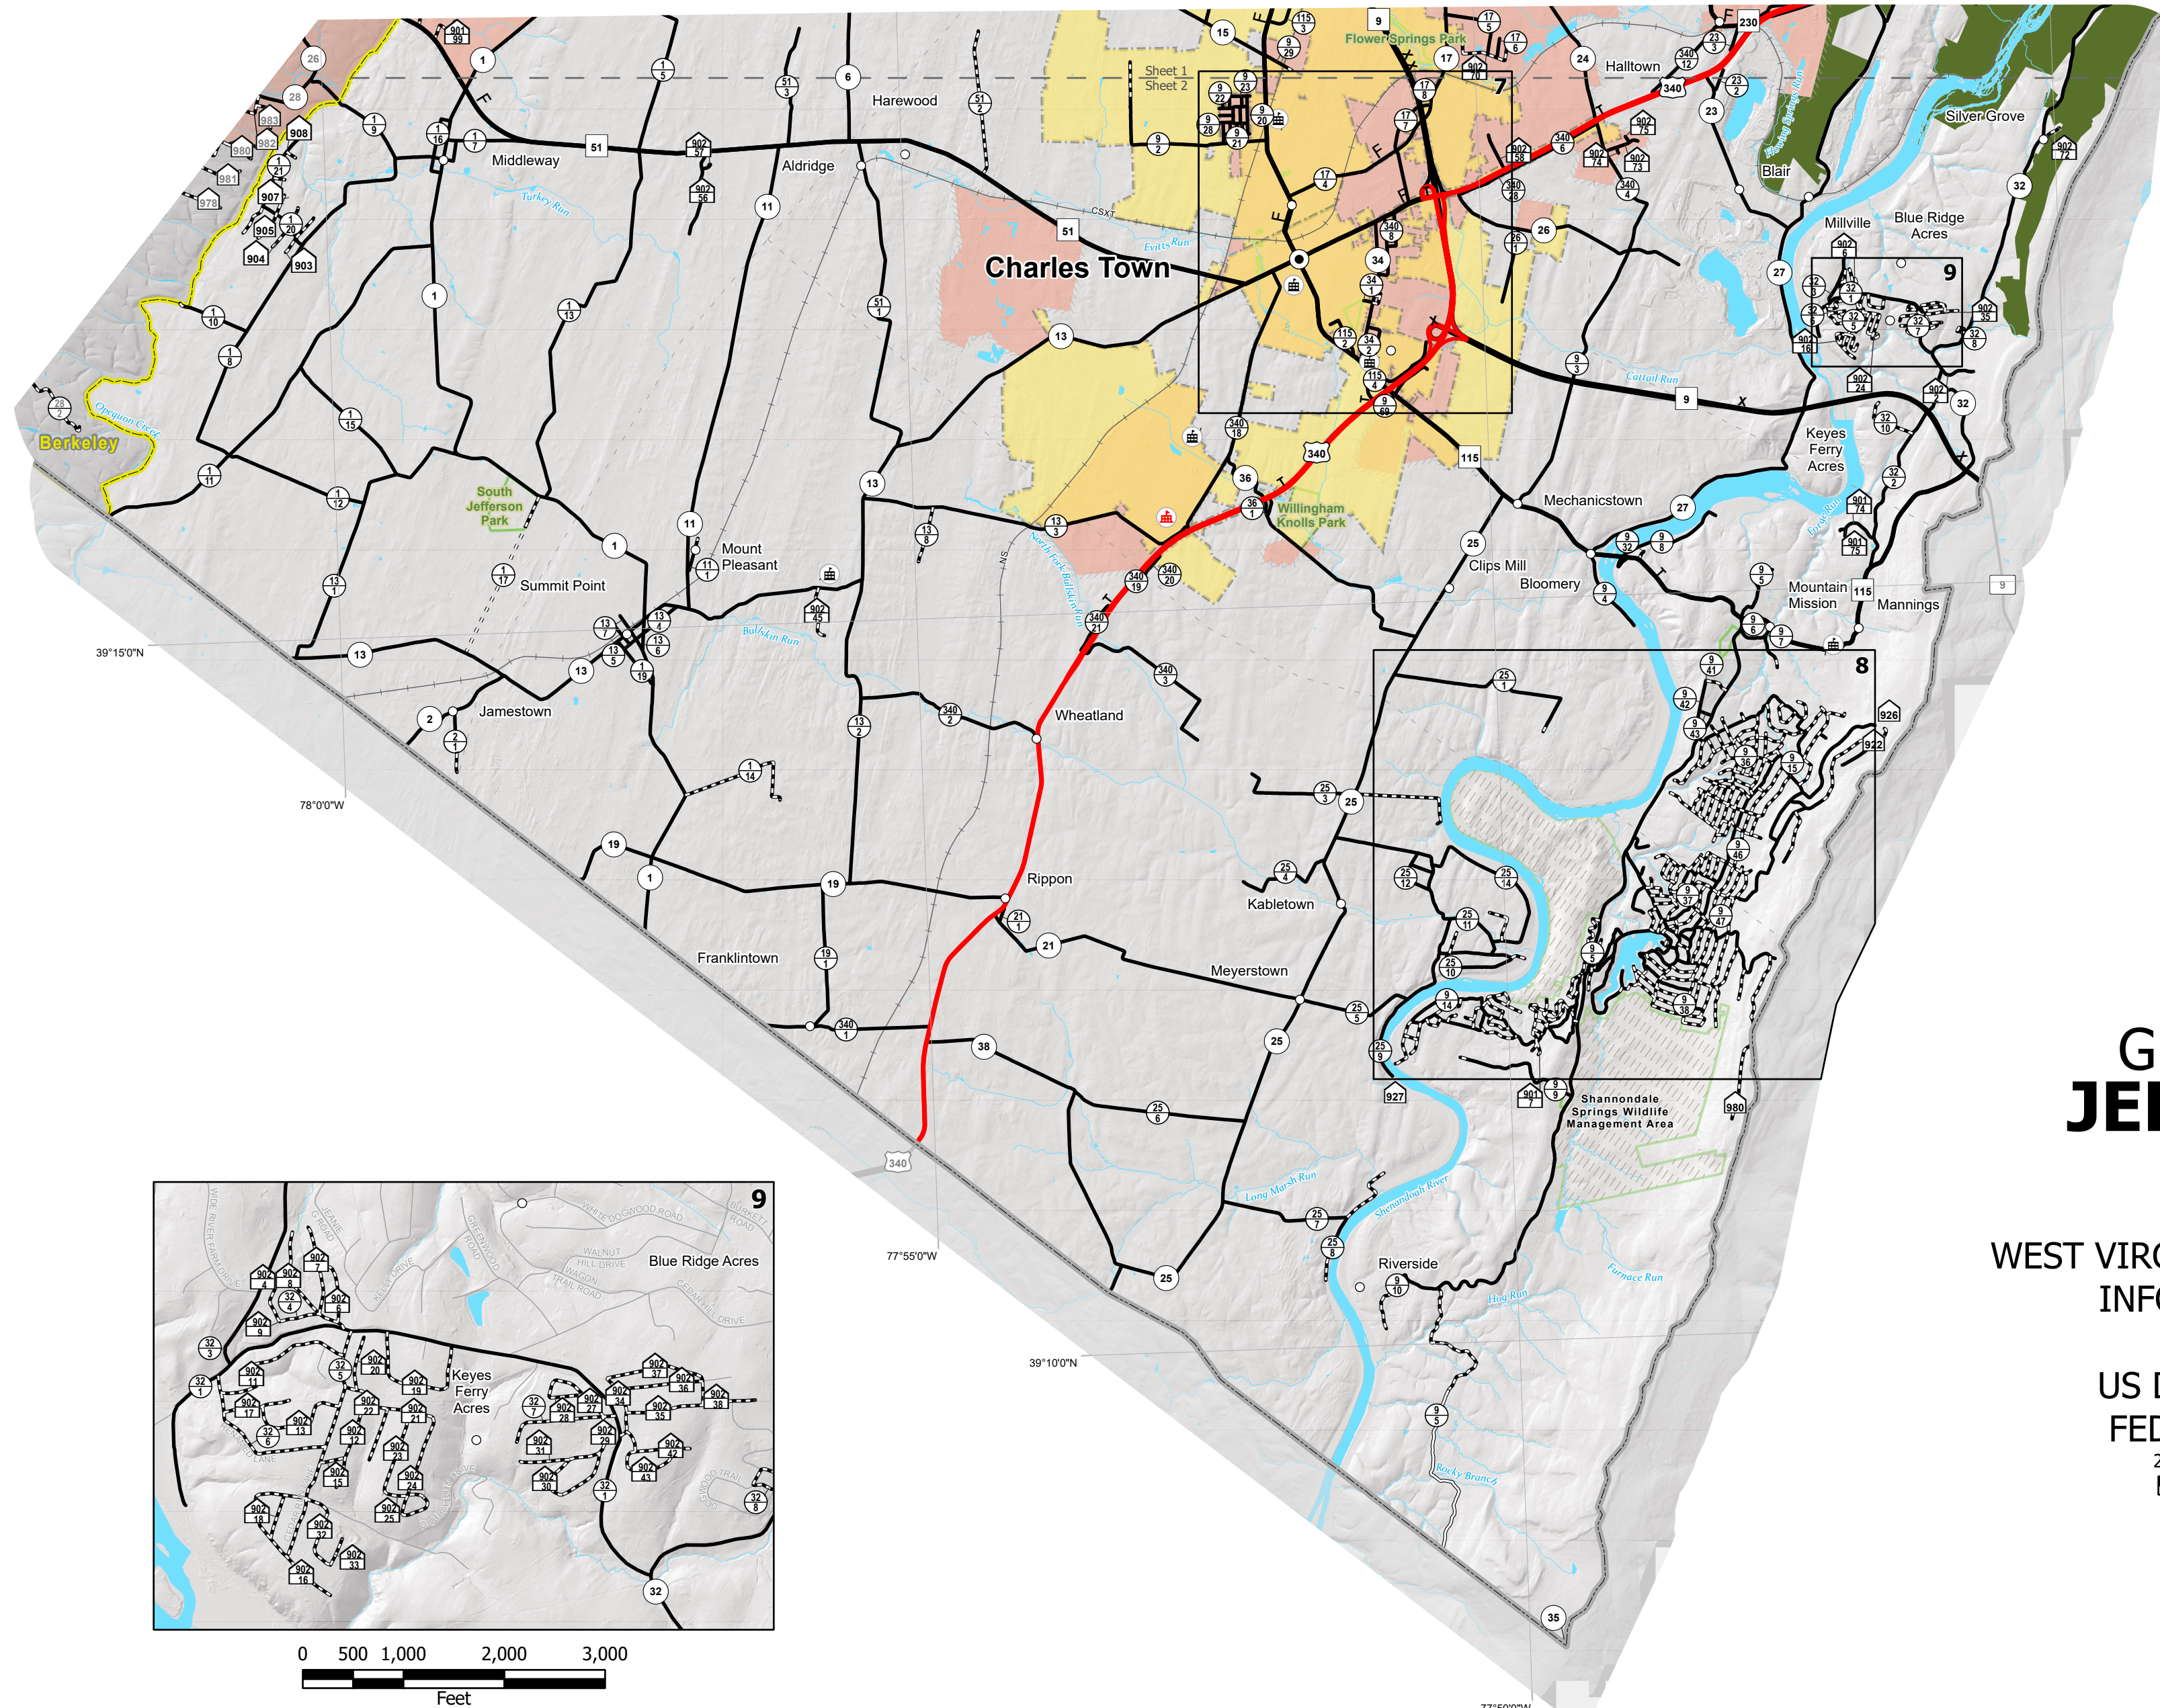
Sheet 1
Sheet 2

Flower Springs Park

Halltown

Harewood

Middleway

Aldridge

Silver Grove

Blair

Millville

Blue Ridge Acres

Charles Town

Berkeley

Opequon Creek

Turkey Run

Evitts Run

CSXT

South Jefferson Park

Summit Point

Mount Pleasant

Jamestown

Wheatland

Rippon

Franklintown

Kabletown

Meyerstown

Mechanicstown

Willingham Knolls Park

Clips Mill

Bloomery

Mountain Mission

Mannings

Keyes Ferry Acres

Cattail Run

Bullskin Run

North Fork Bullskin Run

Long Marsh Run

Shenandoah River

Riverside

Hog Run

Furnace Run

Rocky Branch

Shannondale Springs Wildlife Management Area

39°15'0"N

78°0'0"W

77°55'0"W

39°10'0"N

77°50'0"W

8

9

Blue Ridge Acres

Keyes Ferry Acres

0 500 1,000 2,000 3,000
Feet

G
JE

WEST VIRG
INF

US D
FED